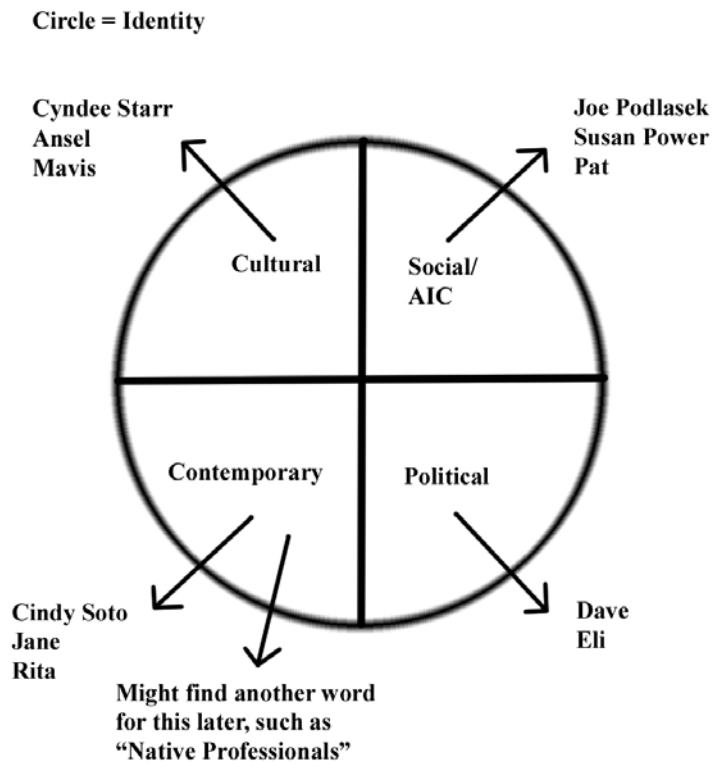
Circle = Identity

Cyndee Starr
Ansel
Mavis

Joe Podlasek
Susan Power
Pat

Cultural

Social/
AIC

Contemporary

Political

Cindy Soto
Jane
Rita

Might find another word for this later, such as "Native Professionals"

Dave
Eli